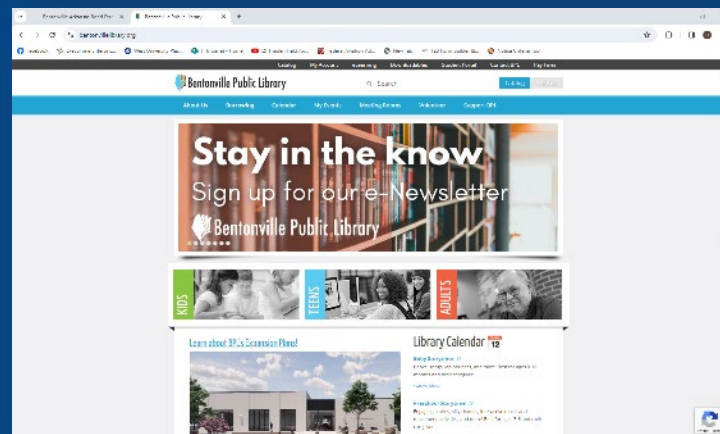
bentonvillelibrary.org

Catalog My Account Borrowing Sign Up Online Student Portal Get Card Pay Fines

Bentonville Public Library

Search

About Us Borrowing Calendar My Events Meeting Rooms Volunteer Support BPL

Stay in the know
Sign up for our e-Newsletter
Bentonville Public Library

KIDS
TEENS
ADULTS

Learn about BPL's Expansion Plans!

Library Calendar
12

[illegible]